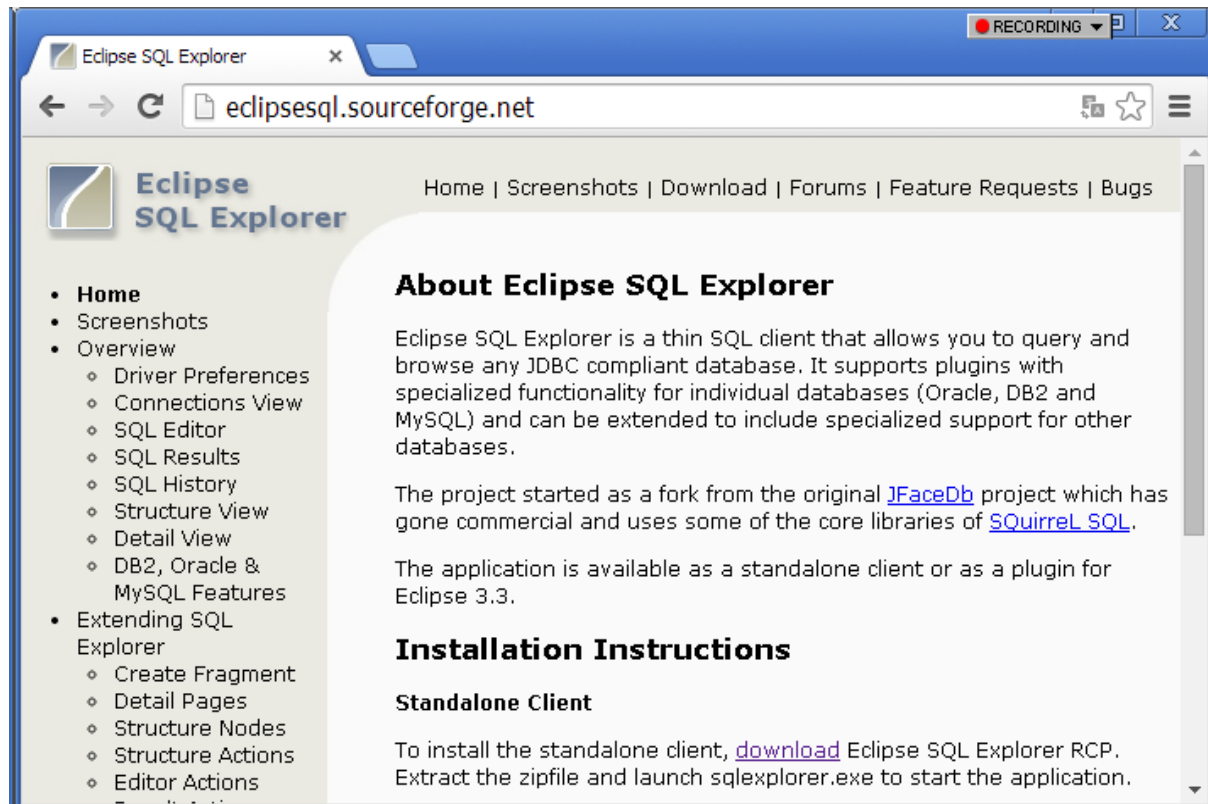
RECORDING

Eclipse SQL Explorer ×

eclipsesql.sourceforge.net

Eclipse SQL Explorer

Home | Screenshots | Download | Forums | Feature Requests | Bugs

- Home
- Screenshots
- Overview
  - Driver Preferences
  - Connections View
  - SQL Editor
  - SQL Results
  - SQL History
  - Structure View
  - Detail View
  - DB2, Oracle & MySQL Features
- Extending SQL Explorer
  - Create Fragment
  - Detail Pages
  - Structure Nodes
  - Structure Actions
  - Editor Actions
  - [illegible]

About Eclipse SQL Explorer

Eclipse SQL Explorer is a thin SQL client that allows you to query and browse any JDBC compliant database. It supports plugins with specialized functionality for individual databases (Oracle, DB2 and MySQL) and can be extended to include specialized support for other databases.

The project started as a fork from the original JFaceDb project which has gone commercial and uses some of the core libraries of SQuirreL SQL.

The application is available as a standalone client or as a plugin for Eclipse 3.3.

Installation Instructions

Standalone Client

To install the standalone client, download Eclipse SQL Explorer RCP. Extract the zipfile and launch sqlexplorer.exe to start the application.